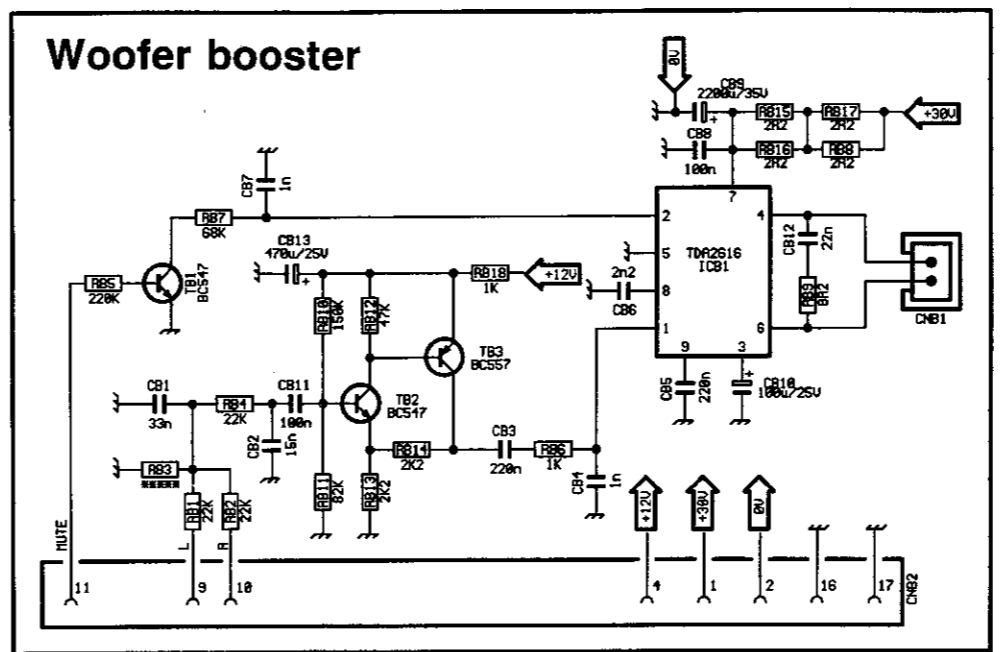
Woofer booster

0V
CB9
2200u/35V
RB15
2R2
RB17
2R2
+30V
CB8
100n
RB16
2R2
RB8
2R2
CB7
1n
RB7
68K
7
2
4
CB12
22n
CB13
470u/25V
5
TDA2616
ICB1
RB5
220K
TB1
BC547
RB18
1K
+12V
2n2
8
CB6
RB9
8R2
CNB1
RB10
150K
RB12
47K
1
6
TB3
BC557
9
3
CB1
33n
RB4
22K
CB11
100n
TB2
BC547
CB5
220n
CB10
100u/25V
CB2
15n
RB14
2K2
CB3
220n
RB6
1K
RB3
CB4
1n
RB1
22K
RB2
22K
RB11
82K
RB13
2K2
+12V
+30V
0V
MUTE
L
R
11
9
10
4
1
2
16
17
CNB2